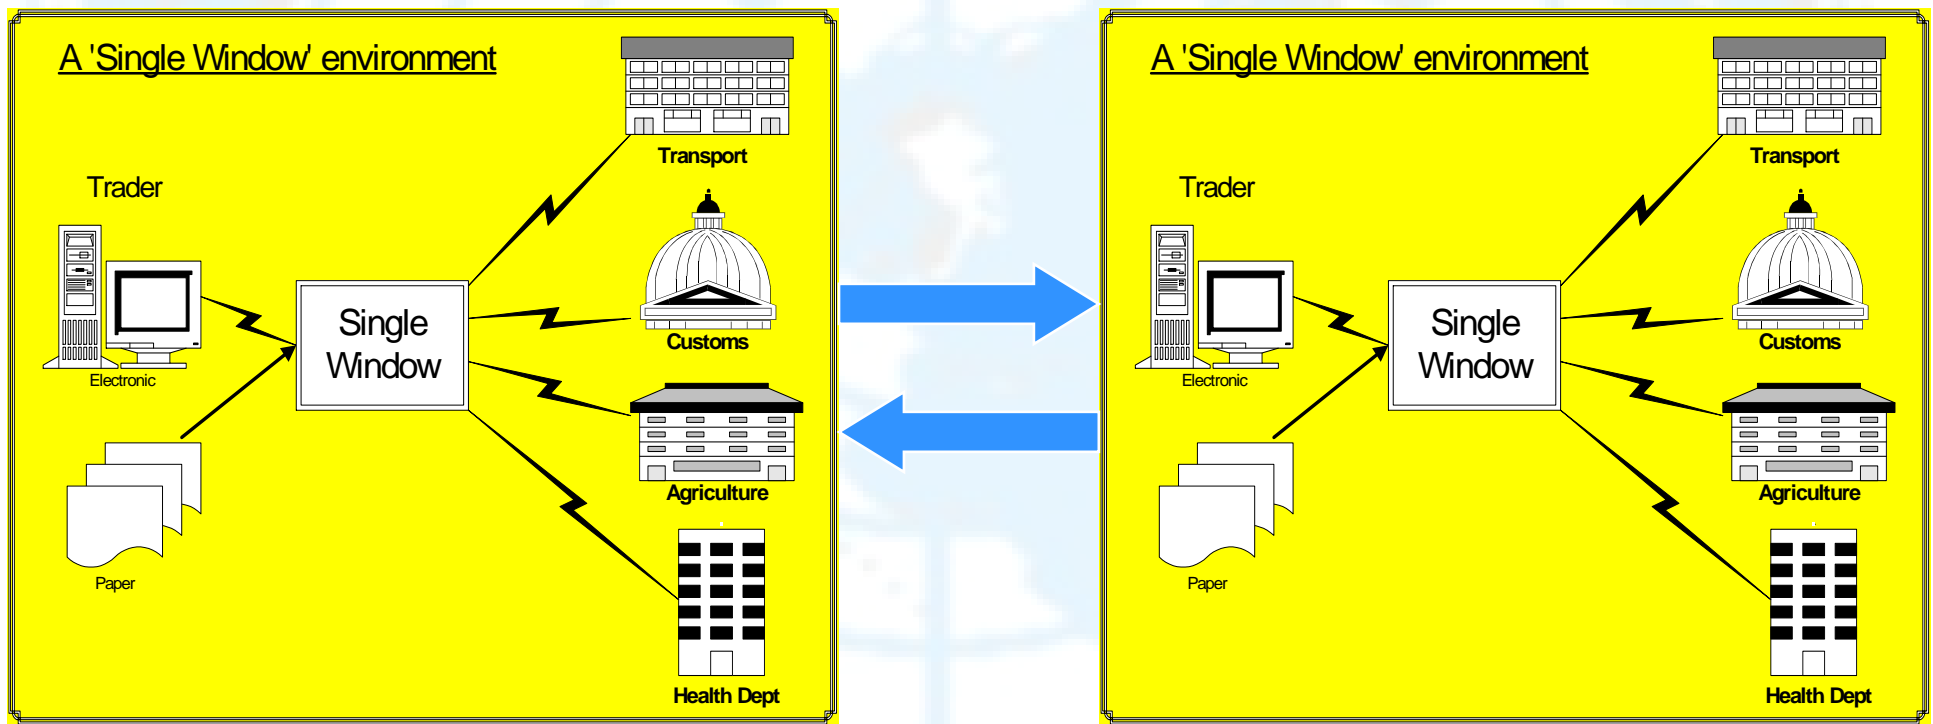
A 'Single Window' environment

Trader

Electronic

Paper

Single Window

Transport

Customs

Agriculture

Health Dept

A 'Single Window' environment

Trader

Electronic

Paper

Single Window

Transport

Customs

Agriculture

Health Dept